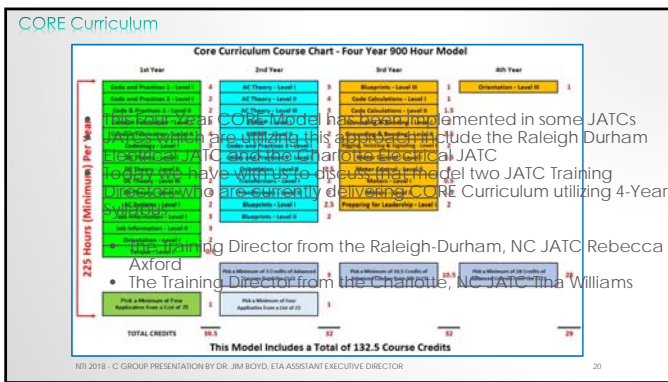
CORE Curriculum

Core Curriculum Course Chart - Four Year 900 Hour Model

1st Year

2nd Year

3rd Year

4th Year

Code and Practices 1 - Level I

4

AC Theory - Level I

3

Blueprints - Level III

1

Orientation - Level III

1

Code and Practices 2 - Level I

AC Theory - Level II

Code Calculations - Level I

Code & Practices 3 - Level I

AC Theory - Level III

Code Calculations - Level II

1.5

225 Hours (Minimum) Per Year

This Four Year CORE Model has been implemented in some JATCs JATCs which are utilizing this approach include the Raleigh Durham Electrical JATC and the Charlotte Electrical JATC

Today we have with us to discuss that model two JATC Training Directors who are currently delivering CORE Curriculum utilizing 4-Year Syllabus:

• The Training Director from the Raleigh-Durham, NC JATC Rebecca Axford

• The Training Director from the Charlotte, NC JATC Tina Williams

Blueprints - Level I

2.5

Preparing for Leadership - Level I

2

Blueprints - Level II

Job Information - Level II

Orientation - Level I

Pick a Minimum of 3 Credits of Advanced

Pick a Minimum of 10.5 Credits of

10.5

Pick a Minimum of 28 Credits of

28

Pick a Minimum of Four Applications from a List of 25

1

Pick a Minimum of Four Application from a List of 25

TOTAL CREDITS

38.5

32

32

29

This Model Includes a Total of 132.5 Course Credits

NTI 2018 - C GROUP PRESENTATION BY DR. JIM BOYD, ETA ASSISTANT EXECUTIVE DIRECTOR

20